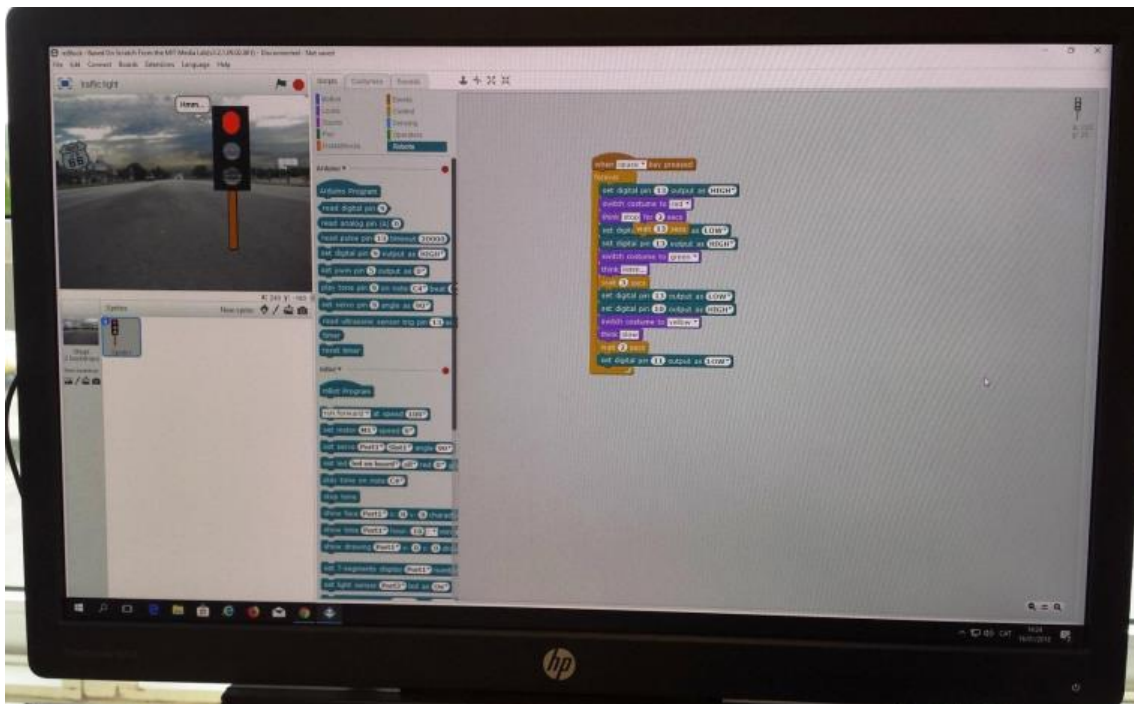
mBlock - Based On Scratch From the MIT Media Lab(v3.2.1) - Disconnected - Not saved

File Edit Connect Boards Extensions Language Help

traffic light

Hmm...

Scripts Costumes Sounds

Motion
Looks
Sound
Pen
Data&Blocks
Events
Control
Sensing
Operators
Robots

Arduino
Arduino Program
read digital pin 9
read analog pin (A) 0
read pulse pin 13 timeout 20000
set digital pin 9 output as HIGH
set pwm pin 5 output as 0
play tone pin 9 on note C4 beat
set servo pin 9 angle as 90
read ultrasonic sensor trig pin 13
timer
reset timer

mBot
mBot Program
run forward at speed 100
set motor M1 speed 0
set servo Port1 Slot1 angle 90
set led led on board all red 0
play tone on note C4
stop tone
show face Port1 x: 0 y: 0 characters
show time Port1 hour: 10 : min
show drawing Port1 x: 0 y: 0
set 7-segments display Port1 number
set light sensor Port3 led as On

Sprites
New sprite:
Stage
2 backdrops
New backdrop:
Sprite1

x: 240 y: -165

when space key pressed
forever
set digital pin 13 output as HIGH
switch costume to red
think stop for 2 secs
set digital pin 13 output as LOW
wait 13 secs
set digital pin 13 output as HIGH
switch costume to green
think Go!
wait 3 secs
set digital pin 13 output as LOW
set digital pin 10 output as HIGH
switch costume to yellow
think slow
wait 2 secs
set digital pin 11 output as LOW

x: 120
y: -75

14:24
16/01/2016